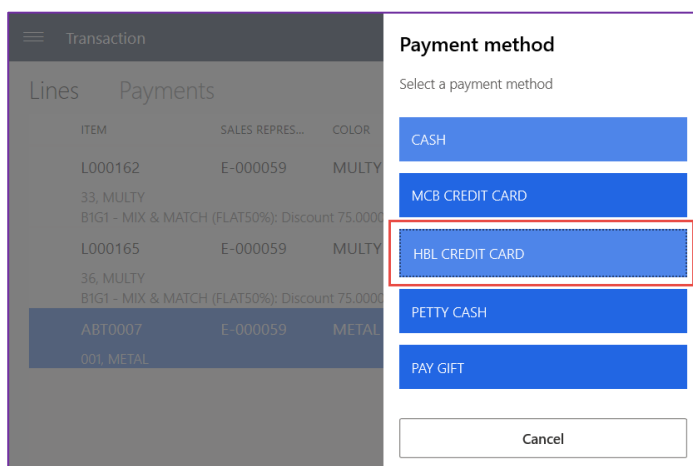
Transaction

Lines Payments

| ITEM | SALES REPRES... | COLOR |
|---|---|---|
| L000162 | E-000059 | MULTY |
| 33, MULTY | | |
| B1G1 - MIX & MATCH (FLAT50%): Discount 75.000 | | |
| L000165 | E-000059 | MULTY |
| 36, MULTY | | |
| B1G1 - MIX & MATCH (FLAT50%): Discount 75.000 | | |
| ABT0007 | E-000059 | METAL |
| 001, METAL | | |

Payment method

Select a payment method

CASH

MCB CREDIT CARD

HBL CREDIT CARD

PETTY CASH

PAY GIFT

Cancel